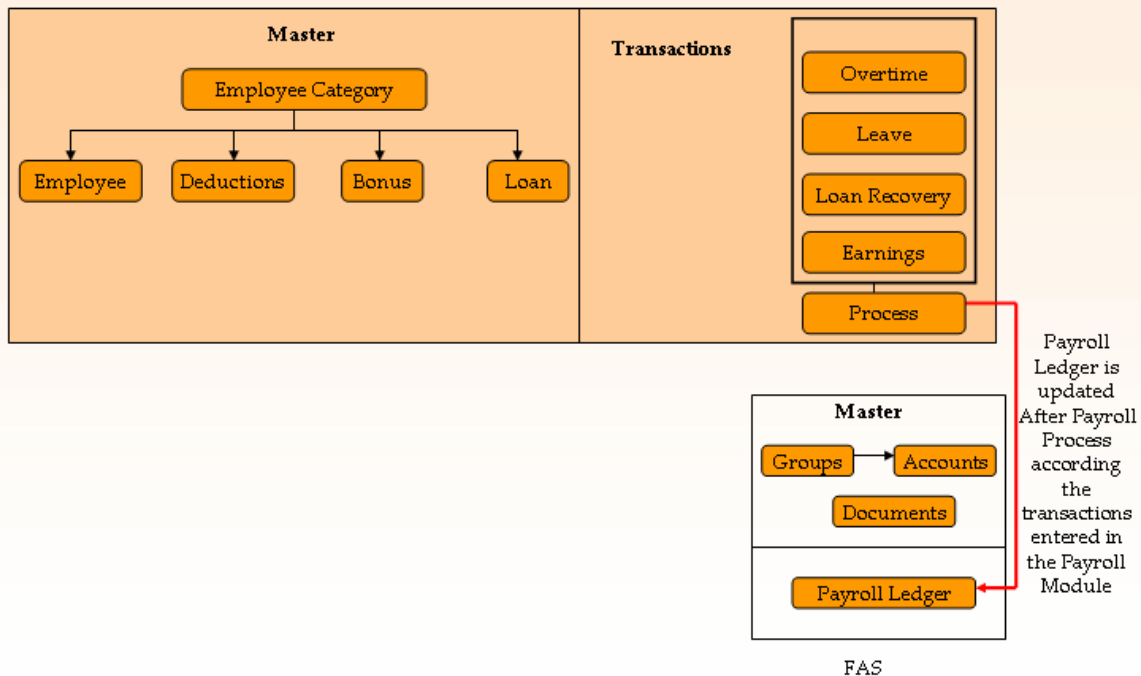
Master

Employee Category

Employee

Deductions

Bonus

Loan

Transactions

Overtime

Leave

Loan Recovery

Earnings

Process

Payroll Ledger is updated After Payroll Process according the transactions entered in the Payroll Module

Master

Groups

Accounts

Documents

Payroll Ledger

FAS